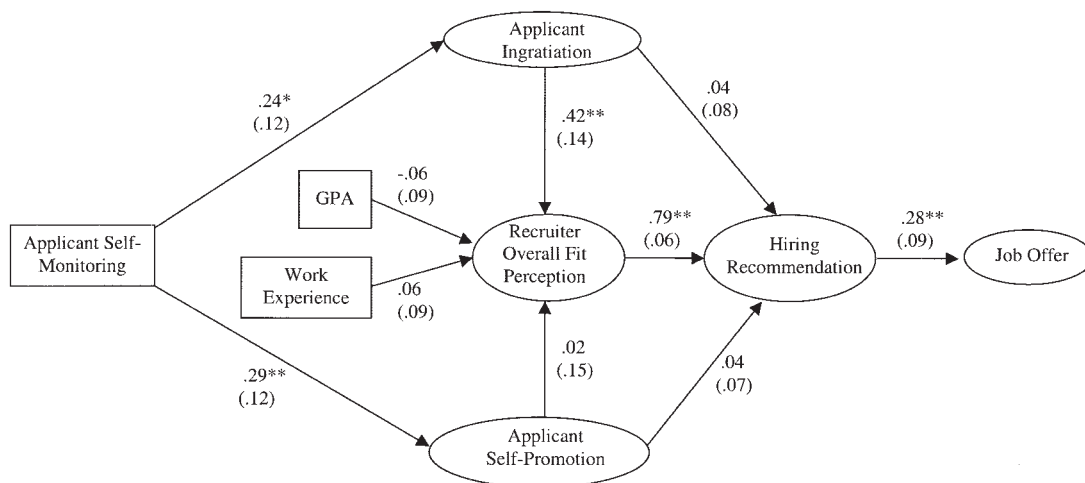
Applicant Ingratiation

.24*
(.12)

.42**
(.14)

.04
(.08)

GPA

-.06
(.09)

Applicant Self-Monitoring

Recruiter Overall Fit Perception

.79**
(.06)

Hiring Recommendation

.28**
(.09)

Job Offer

Work Experience

.06
(.09)

.02
(.15)

.04
(.07)

.29**
(.12)

Applicant Self-Promotion